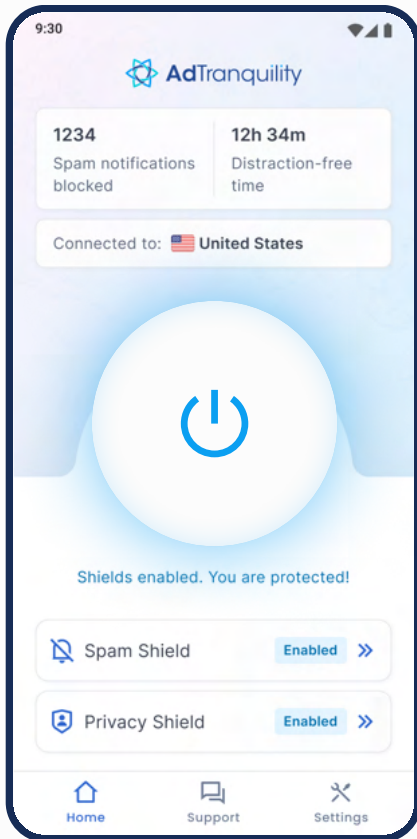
9:30

AdTranquility

1234
Spam notifications blocked

12h 34m
Distraction-free time

Connected to: United States

Shields enabled. You are protected!

Spam Shield Enabled

Privacy Shield Enabled

Home Support Settings